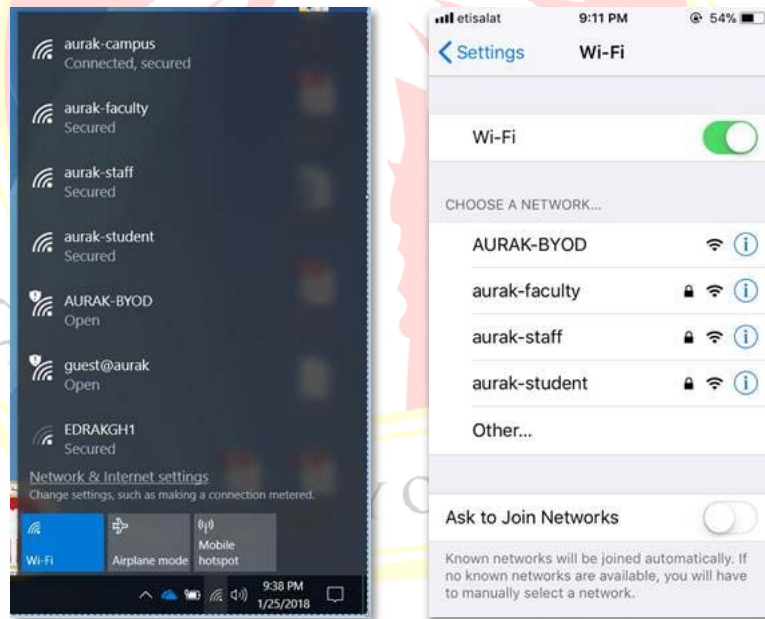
aurak-campus
Connected, secured

aurak-faculty
Secured

aurak-staff
Secured

aurak-student
Secured

AURAK-BYOD
Open

guest@aurak
Open

EDRAKGH1
Secured

Network & Internet settings
Change settings, such as making a connection metered.

Wi-Fi
Airplane mode
Mobile hotspot

9:38 PM
1/25/2018

etisalat
9:11 PM
54%

Settings
Wi-Fi

Wi-Fi

CHOOSE A NETWORK...

AURAK-BYOD
aurak-faculty
aurak-staff
aurak-student
Other...

Ask to Join Networks

Known networks will be joined automatically. If no known networks are available, you will have to manually select a network.